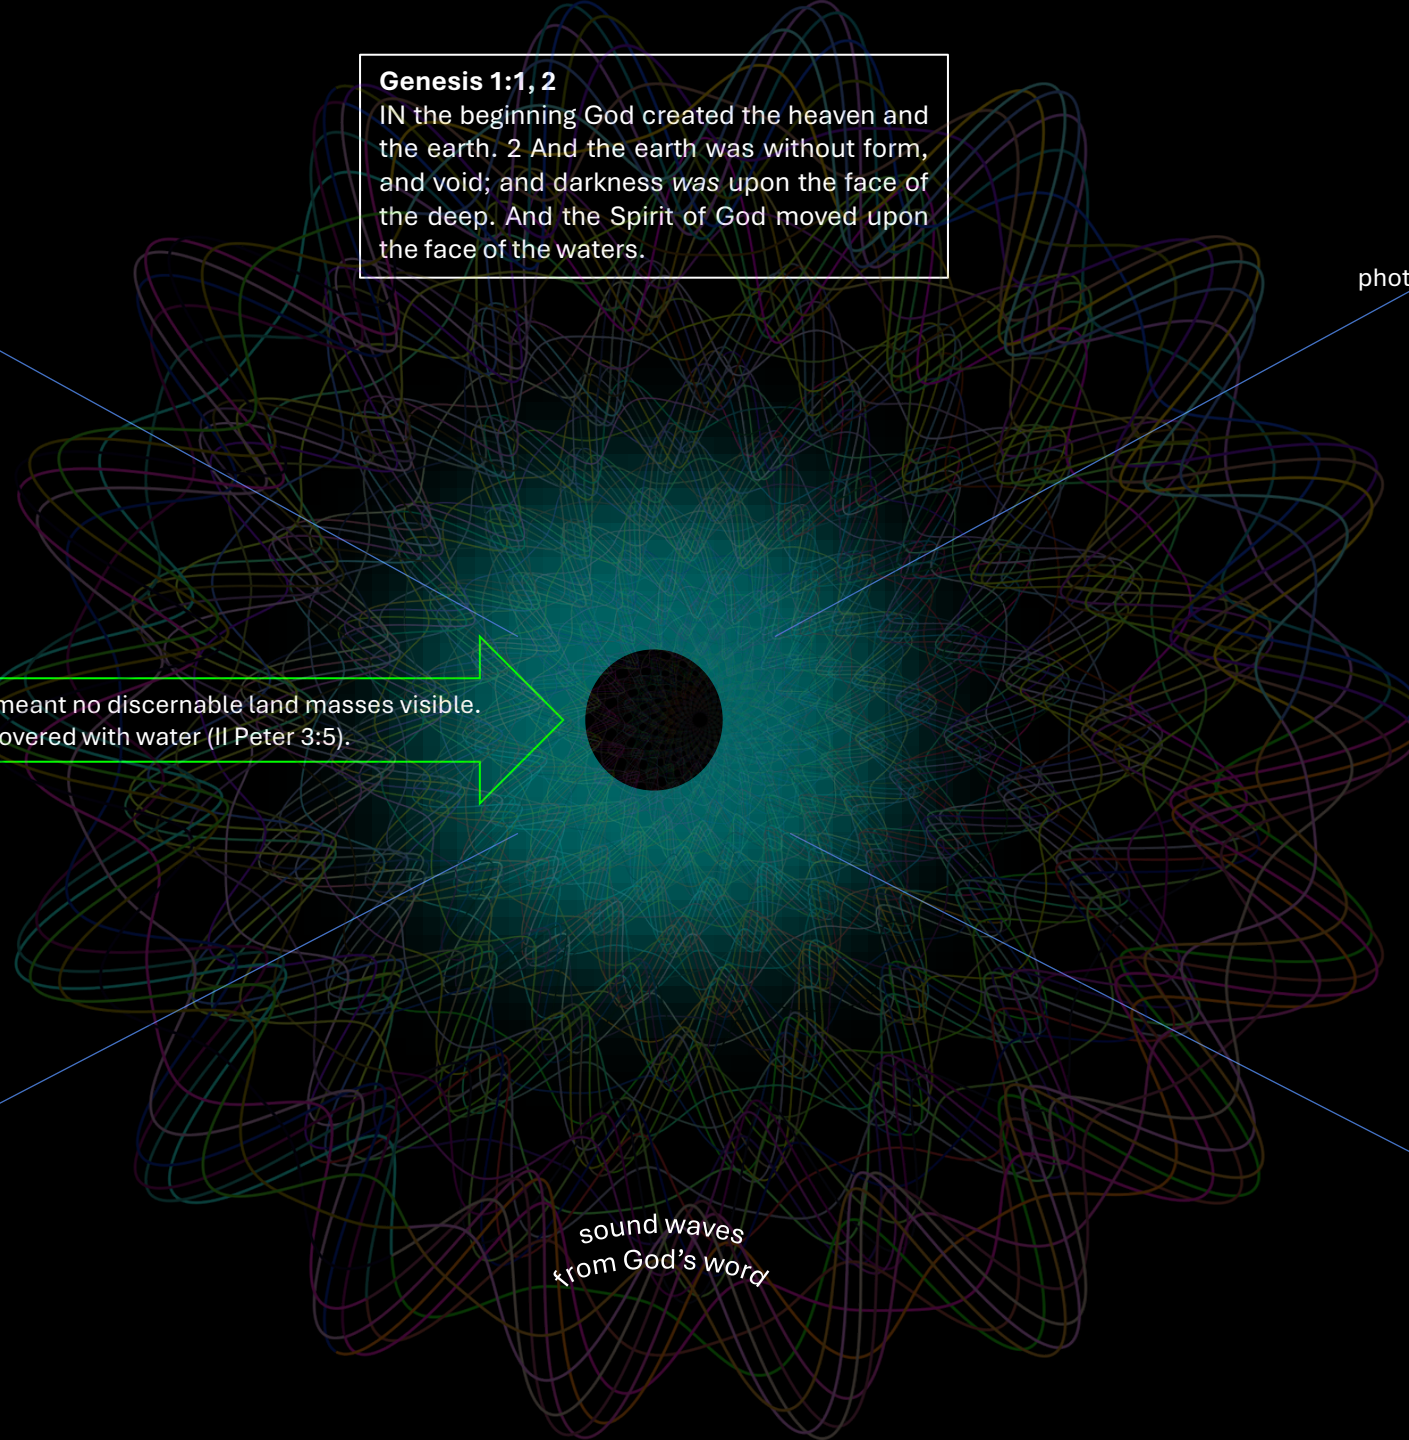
**Genesis 1:1, 2**
IN the beginning God created the heaven and the earth. 2 And the earth was without form, and void; and darkness *was* upon the face of the deep. And the Spirit of God moved upon the face of the waters.

phot

meant no discernable land masses visible.
overed with water (II Peter 3:5).

sound waves
from God's word